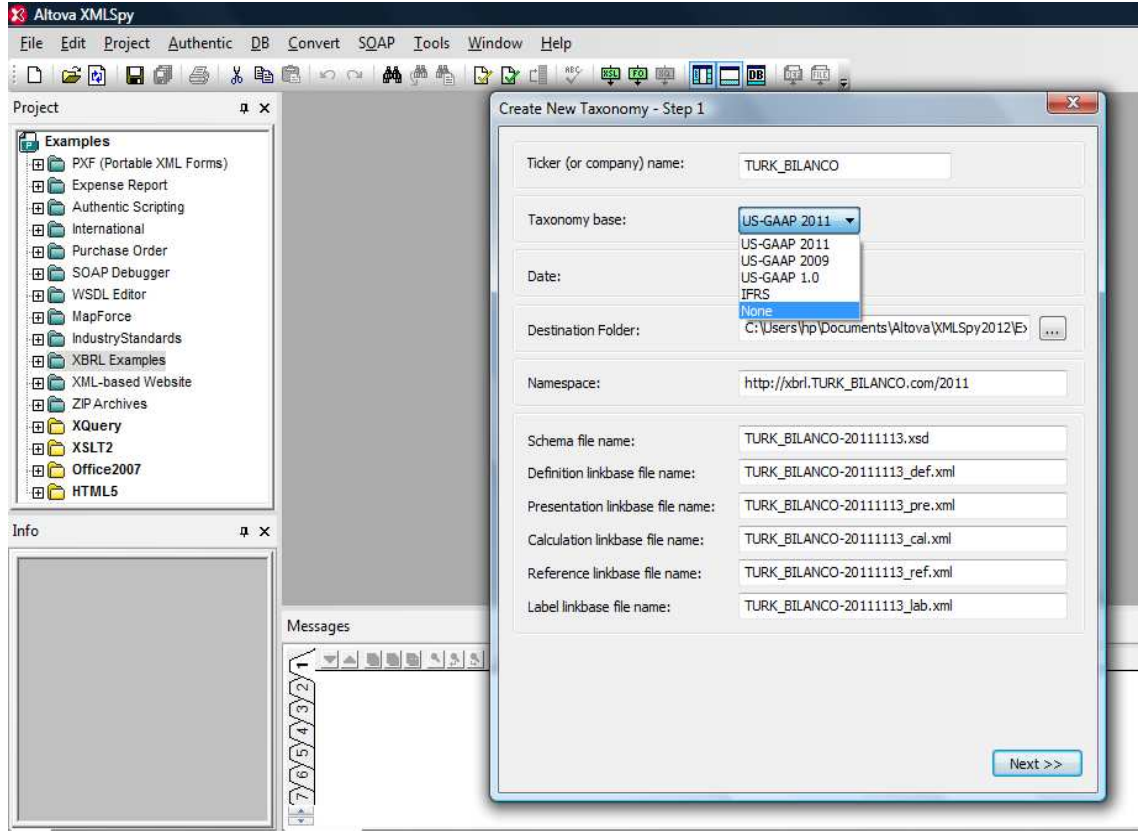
Altova XMLSpy

File Edit Project Authentic DB Convert SOAP Tools Window Help

Project

Examples
PXF (Portable XML Forms)
Expense Report
Authentic Scripting
International
Purchase Order
SOAP Debugger
WSDL Editor
MapForce
IndustryStandards
XBRL Examples
XML-based Website
ZIP Archives
XQuery
XSLT2
Office2007
HTML5

Info

Messages

1 2 3 4 5 6 7

Create New Taxonomy - Step 1

Ticker (or company) name: TURK_BILANCO

Taxonomy base: US-GAAP 2011
US-GAAP 2011
US-GAAP 2009
US-GAAP 1.0
IFRS
None

Date:

Destination Folder: C:\Users\hp\Documents\Altova\XMLSpy2012\E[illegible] ...

Namespace: http://xbrl.TURK_BILANCO.com/2011

Schema file name: TURK_BILANCO-20111113.xsd
Definition linkbase file name: TURK_BILANCO-20111113_def.xml
Presentation linkbase file name: TURK_BILANCO-20111113_pre.xml
Calculation linkbase file name: TURK_BILANCO-20111113_cal.xml
Reference linkbase file name: TURK_BILANCO-20111113_ref.xml
Label linkbase file name: TURK_BILANCO-20111113_lab.xml

Next >>